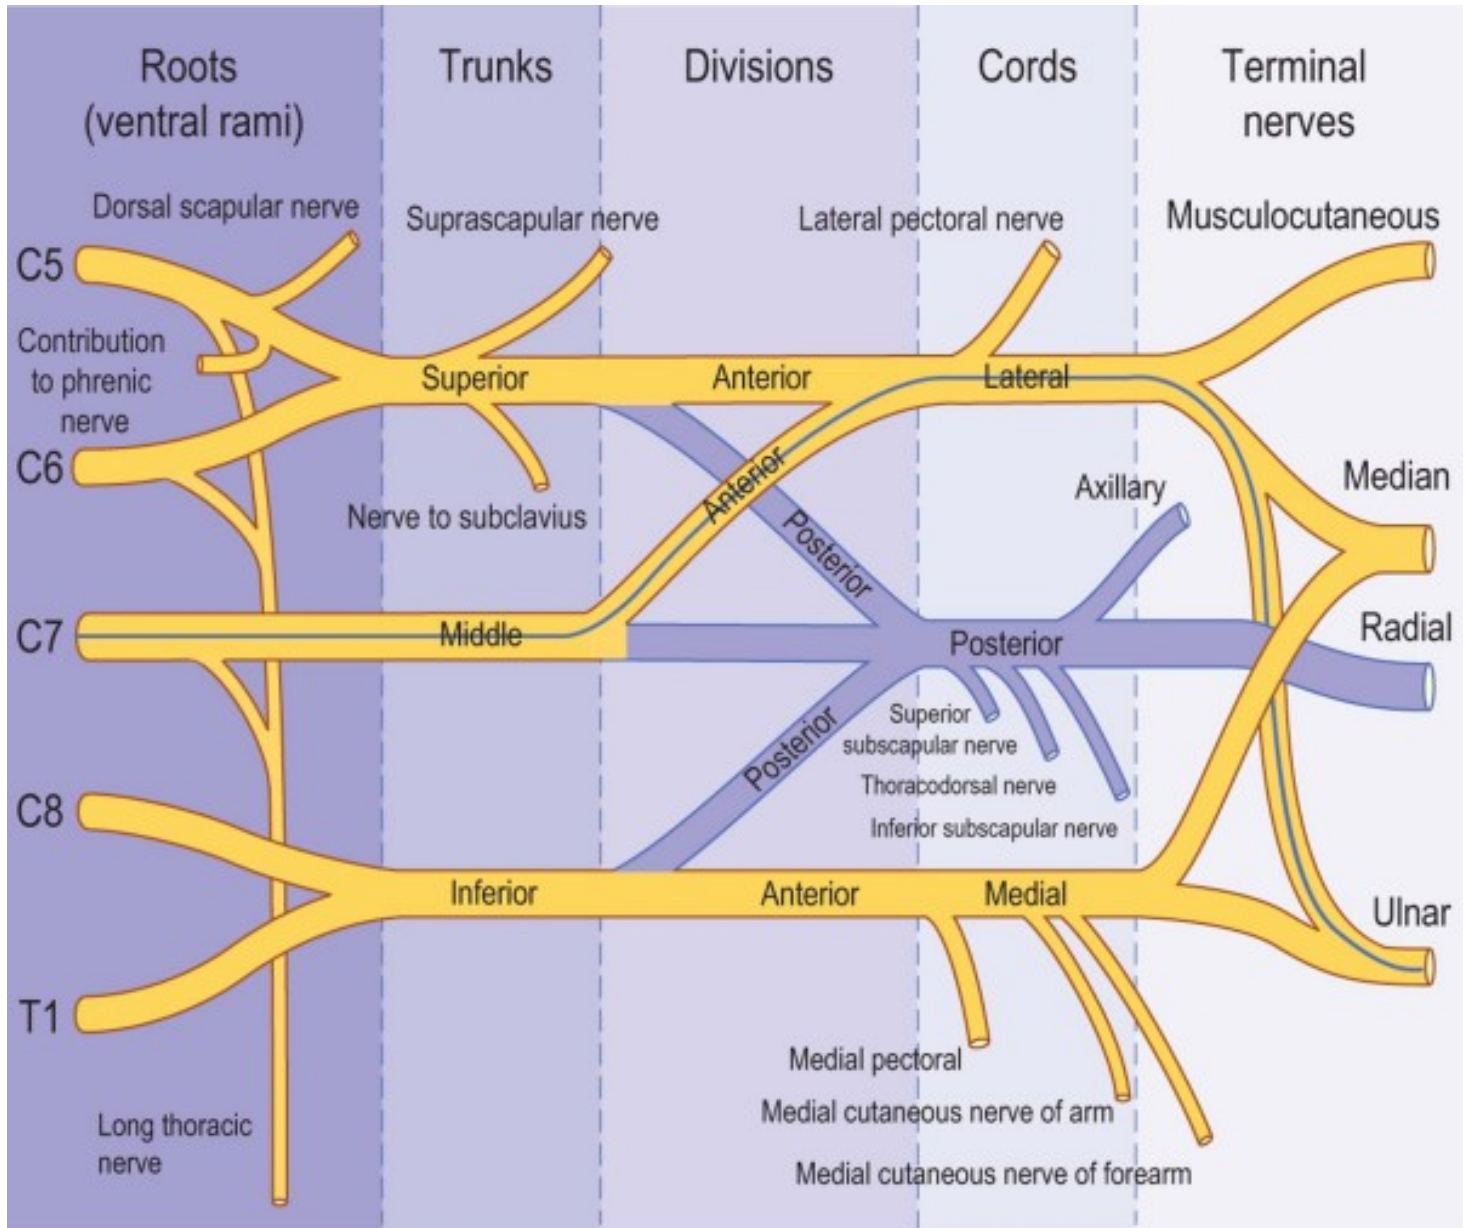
Roots (ventral rami)

Trunks

Divisions

Cords

Terminal nerves

Dorsal scapular nerve

Suprascapular nerve

Lateral pectoral nerve

Musculocutaneous

C5

Contribution to phrenic nerve

Superior

Anterior

Lateral

C6

Anterior

Posterior

Axillary

Median

Nerve to subclavius

C7

Middle

Posterior

Radial

Superior subscapular nerve

Posterior

Thoracodorsal nerve

C8

Inferior subscapular nerve

Inferior

Anterior

Medial

Ulnar

T1

Medial pectoral

Medial cutaneous nerve of arm

Long thoracic nerve

Medial cutaneous nerve of forearm